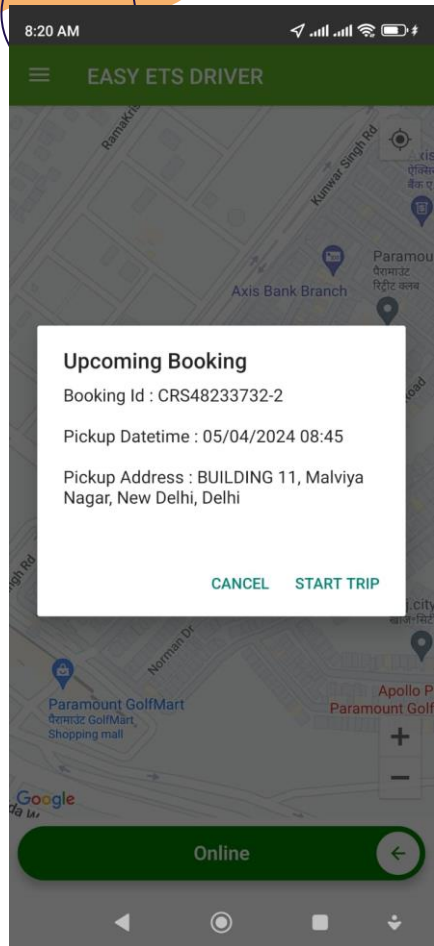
8:20 AM

EASY ETS DRIVER

RamaKri

Kunwar Singh Rd

Axis
ऐक्सिस
बैंक ए

Axis Bank Branch

Paramou
पैरामाउंट
रिट्रीट क्लब

Upcoming Booking

Booking Id : CRS48233732-2

Pickup Datetime : 05/04/2024 08:45

Pickup Address : BUILDING 11, Malviya Nagar, New Delhi, Delhi

CANCEL START TRIP

oad

gh Rd

Norman Dr

.city

Paramount GolfMart
पैरामाउंट GolfMart
Shopping mall

Apollo P
Paramount Golf

+
−

Google

Online